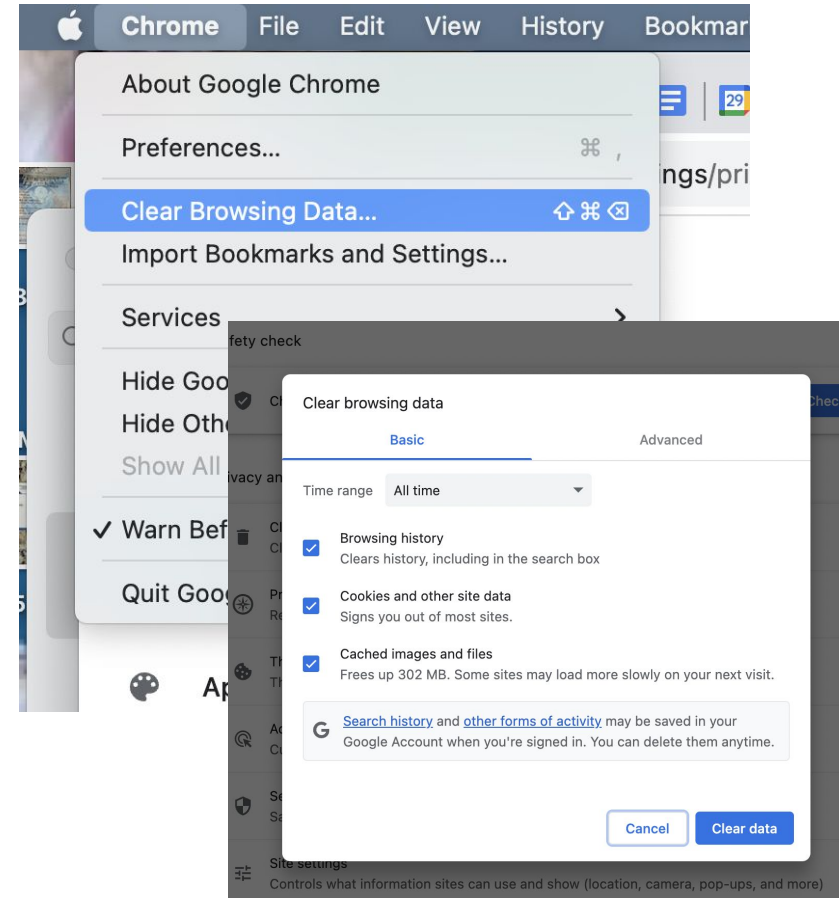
Chrome File Edit View History Bookmar

About Google Chrome

Preferences... ⌘ ,

Clear Browsing Data... ⇧⌘⌫

Import Bookmarks and Settings...

Services >

Hide Goo

Hide Oth

Show All

✓ Warn Bef

Quit Goog

29

ings/pri

fety check

Ch

Chec

ivacy an

Cl

Cl

Pr

Re

Th

Th

Ac

Cu

Se

Sa

Ap

Clear browsing data

Basic

Advanced

Time range All time

Browsing history
Clears history, including in the search box

Cookies and other site data
Signs you out of most sites.

Cached images and files
Frees up 302 MB. Some sites may load more slowly on your next visit.

Search history and other forms of activity may be saved in your Google Account when you're signed in. You can delete them anytime.

Cancel Clear data

Site settings
Controls what information sites can use and show (location, camera, pop-ups, and more)